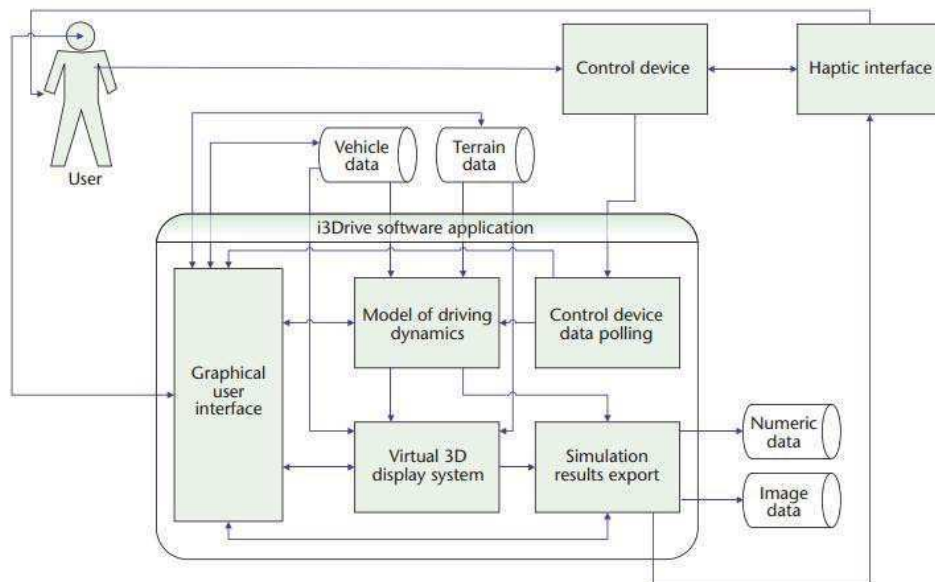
User

Control device

Haptic interface

Vehicle data

Terrain data

i3Drive software application

Graphical user interface

Model of driving dynamics

Control device data polling

Virtual 3D display system

Simulation results export

Numeric data

Image data